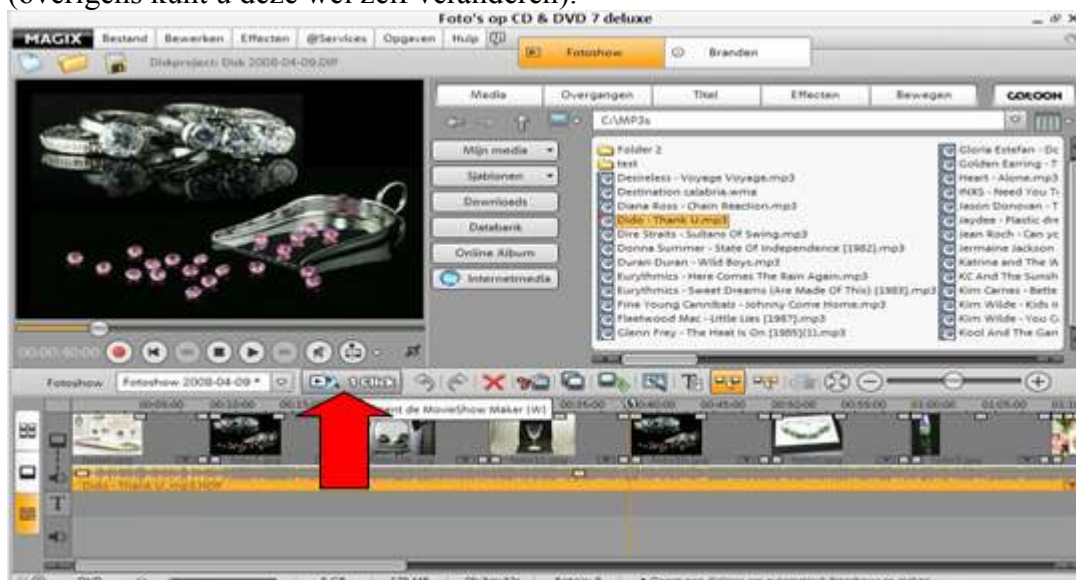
(overigens kunt u deze wel zelf veranderen).

Foto's op CD & DVD 7 deluxe

MAGIX Bestand Bewerken Effecten @Services Opgeven Hulp

Diskproject: Disk 2008-04-09.DIP

Fotoshow Branden

Media Overgangen Titel Effecten Bewegen GELUID

C:\MP3s

Mijn media
Sjablonen
Downloads
Databank
Online Album
Internetmedia

Folder 2
test
Desireless - Voyage Voyage.mp3
Destination calabria.wma
Diana Ross - Chain Reaction.mp3
Dido - Thank U.mp3
Dire Straits - Sultans Of Swing.mp3
Donna Summer - State Of Independence [1982].mp3
Duran Duran - Wild Boys.mp3
Eurythmics - Here Comes The Rain Again.mp3
Eurythmics - Sweet Dreams (Are Made Of This) [1983].mp3
Fine Young Cannibals - Johnny Come Home.mp3
Fleetwood Mac - Little Lies [1987].mp3
Glenn Frey - The Heat Is On [1985](1).mp3

Gloria Estefan - Do
Golden Earring - T
Heart - Alone.mp3
INXS - Need You T
Jason Donovan - T
Jaydee - Plastic dre
Jean Roch - Can yo
Jermaine Jackson
Katrina and The W
KC And The Sunsh
Kim Carnes - Bette
Kim Wilde - Kids i
Kim Wilde - You C
Kool And The Gan

00:00:40:00

Fotoshow Fotoshow 2008-04-09

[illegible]t de MovieShow Maker (W)

Dido - Thank U.mp3 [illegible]